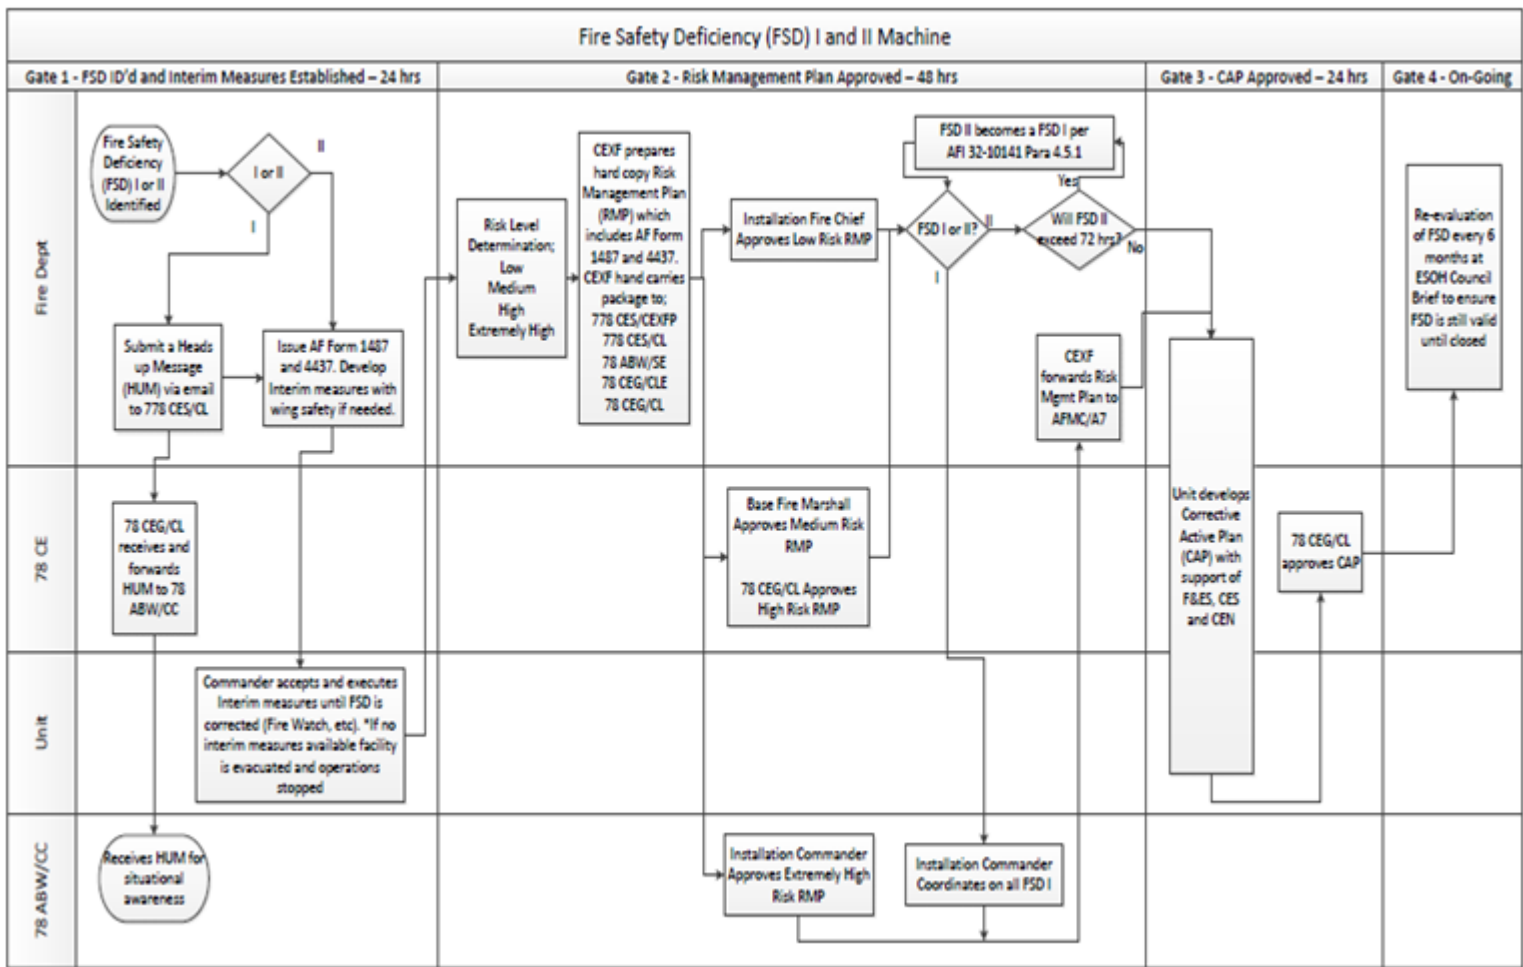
Fire Safety Deficiency (FSD) I and II Machine

Gate 1 - FSD ID'd and Interim Measures Established – 24 hrs

Gate 2 - Risk Management Plan Approved – 48 hrs

Gate 3 - CAP Approved – 24 hrs

Gate 4 - On-Going

Fire Dept

78 CE

Unit

78 ABW/CC

Fire Safety Deficiency (FSD) I or II Identified

I or II

II

I

Submit a Heads up Message (HUM) via email to 778 CES/CL

Issue AF Form 1487 and 4437. Develop Interim measures with wing safety if needed.

78 CEG/CL receives and forwards HUM to 78 ABW/CC

Commander accepts and executes Interim measures until FSD is corrected (Fire Watch, etc). *If no interim measures available facility is evacuated and operations stopped

Receives HUM for situational awareness

Risk Level Determination; Low Medium High Extremely High

CEXF prepares hard copy Risk Management Plan (RMP) which includes AF Form 1487 and 4437. CEXF hand carries package to; 778 CES/CEXFP 778 CES/CL 78 ABW/SE 78 CEG/CLE 78 CEG/CL

Installation Fire Chief Approves Low Risk RMP

Base Fire Marshall Approves Medium Risk RMP

78 CEG/CL Approves High Risk RMP

Installation Commander Approves Extremely High Risk RMP

FSD II becomes a FSD I per AFI 32-10141 Para 4.5.1

FSD I or II?

II

I

Will FSD II exceed 72 hrs?

Yes

No

CEXF forwards Risk Mgmt Plan to AFMC/A7

Installation Commander Coordinates on all FSD I

Unit develops Corrective Active Plan (CAP) with support of F&ES, CES and CEN

78 CEG/CL approves CAP

Re-evaluation of FSD every 6 months at ESOH Council Brief to ensure FSD is still valid until closed